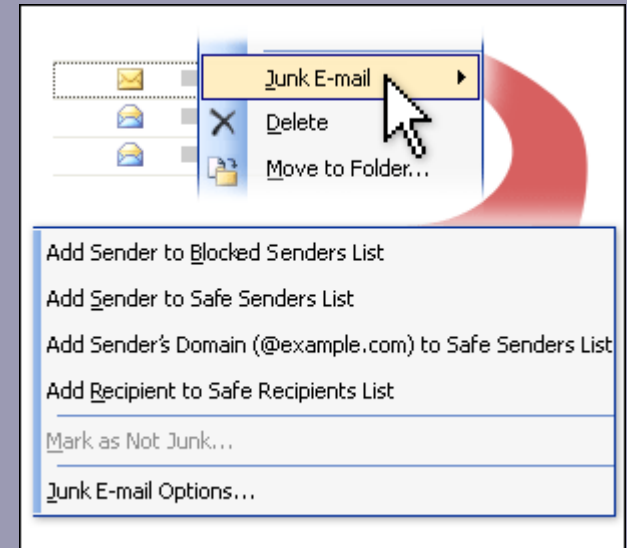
Junk E-mail
Delete
Move to Folder...

Add Sender to Blocked Senders List
Add Sender to Safe Senders List
Add Sender's Domain (@example.com) to Safe Senders List
Add Recipient to Safe Recipients List
Mark as Not Junk...
Junk E-mail Options...